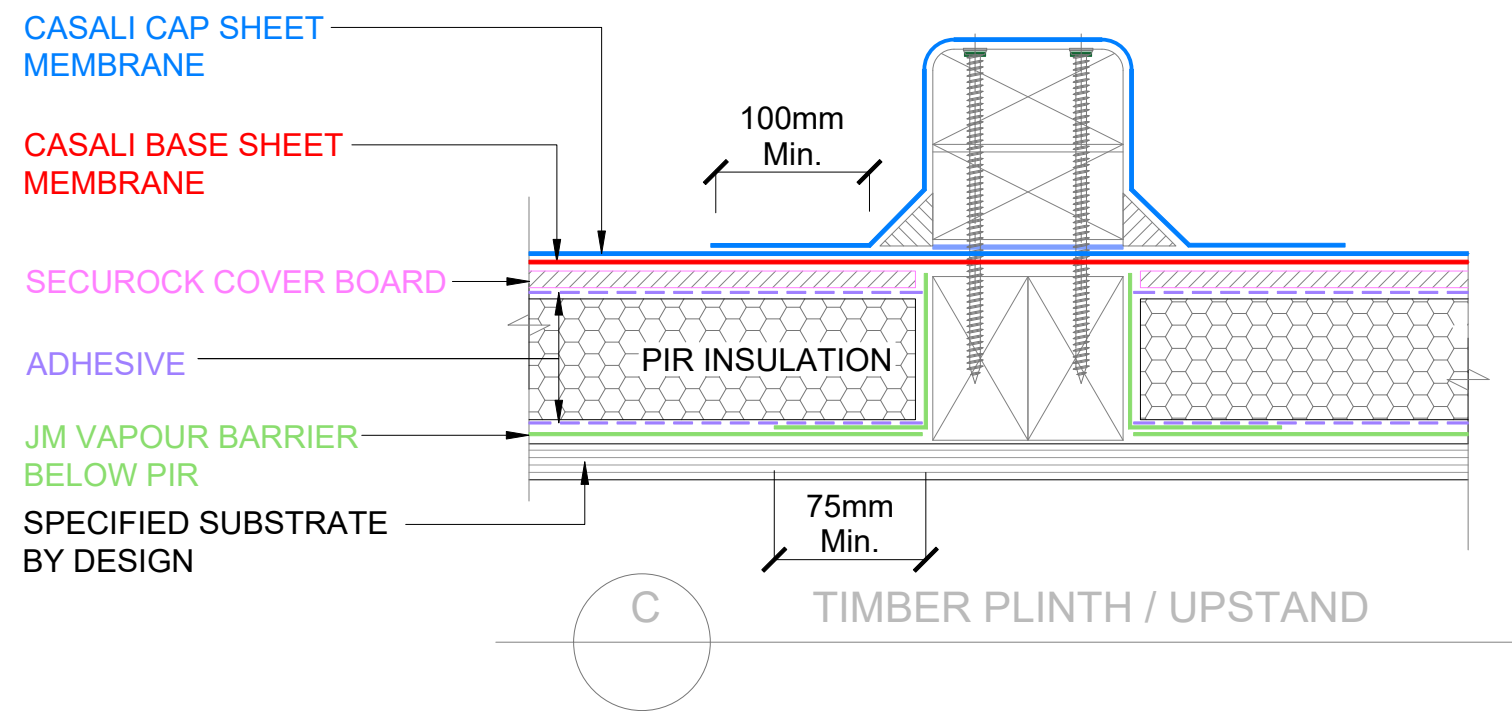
CASALI CAP SHEET MEMBRANE

CASALI BASE SHEET MEMBRANE

SECUROCK COVER BOARD

ADHESIVE

JM VAPOUR BARRIER BELOW PIR

SPECIFIED SUBSTRATE BY DESIGN

100mm Min.

PIR INSULATION

75mm Min.

C

TIMBER PLINTH / UPSTAND